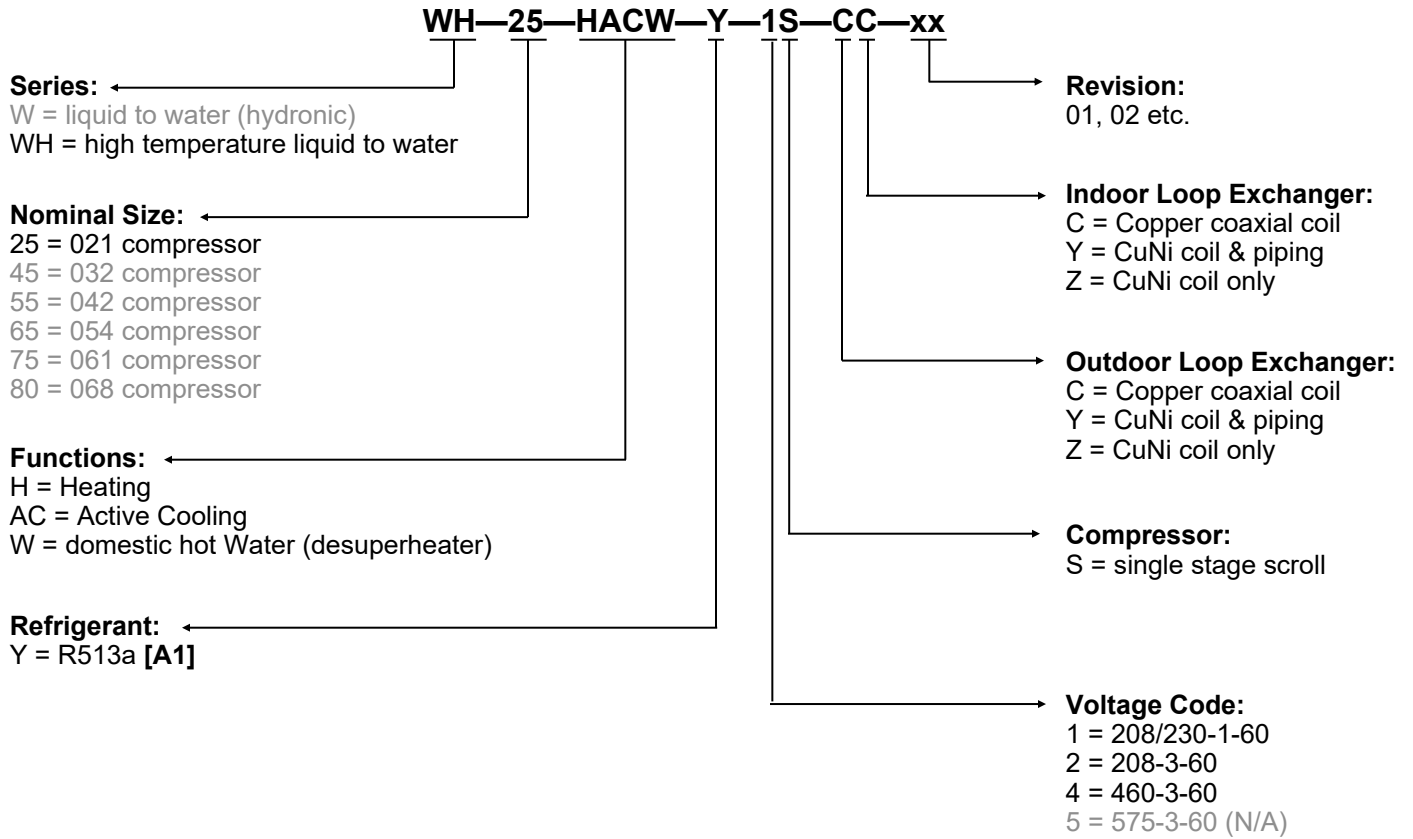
WH—25—HACW—Y—1S—CC—xx

Series:
W = liquid to water (hydronic)
WH = high temperature liquid to water

Nominal Size:
25 = 021 compressor
45 = 032 compressor
55 = 042 compressor
65 = 054 compressor
75 = 061 compressor
80 = 068 compressor

Functions:
H = Heating
AC = Active Cooling
W = domestic hot Water (desuperheater)

Refrigerant:
Y = R513a **[A1]**

Revision:
01, 02 etc.

Indoor Loop Exchanger:
C = Copper coaxial coil
Y = CuNi coil & piping
Z = CuNi coil only

Outdoor Loop Exchanger:
C = Copper coaxial coil
Y = CuNi coil & piping
Z = CuNi coil only

Compressor:
S = single stage scroll

Voltage Code:
1 = 208/230-1-60
2 = 208-3-60
4 = 460-3-60
5 = 575-3-60 (N/A)